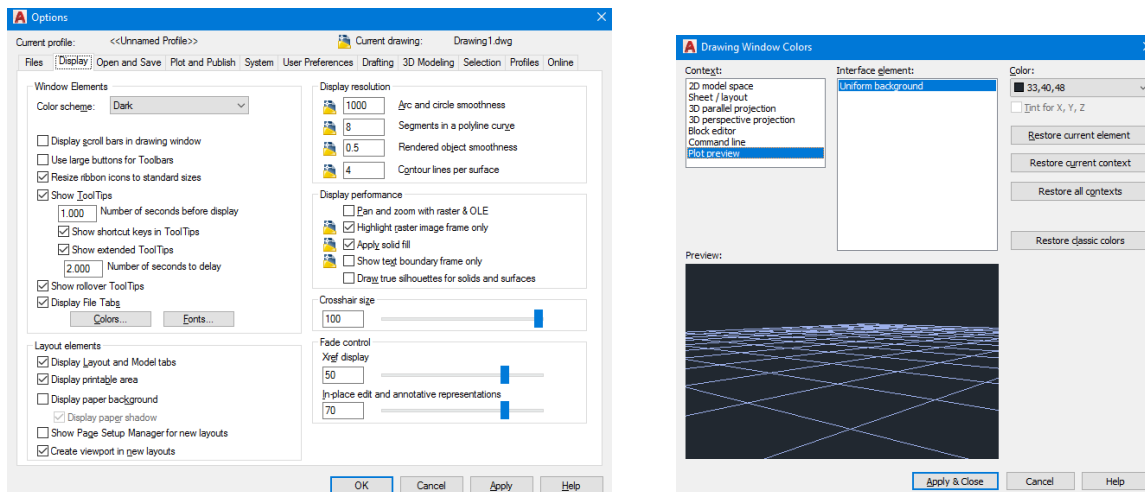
Options

Current profile: <<Unnamed Profile>>
Current drawing: Drawing1.dwg

Files | Display | Open and Save | Plot and Publish | System | User Preferences | Drafting | 3D Modeling | Selection | Profiles | Online

Window Elements
Color scheme: Dark
Display scroll bars in drawing window
Use large buttons for Toolbars
Resize ribbon icons to standard sizes
Show ToolTips
1.000 Number of seconds before display
Show shortcut keys in ToolTips
Show extended ToolTips
2.000 Number of seconds to delay
Show rollover ToolTips
Display File Tabs
Colors...
Fonts...

Layout elements
Display Layout and Model tabs
Display printable area
Display paper background
Display paper shadow
Show Page Setup Manager for new layouts
Create viewport in new layouts

Display resolution
1000 Arc and circle smoothness
8 Segments in a polyline curve
0.5 Rendered object smoothness
4 Contour lines per surface

Display performance
Pan and zoom with raster & OLE
Highlight raster image frame only
Apply solid fill
Show text boundary frame only
Draw true silhouettes for solids and surfaces

Crosshair size
100

Fade control
Xref display
50
In-place edit and annotative representations
70

OK
Cancel
Apply
Help

Drawing Window Colors

Context:
2D model space
Sheet / layout
3D parallel projection
3D perspective projection
Block editor
Command line
Plot preview

Interface element:
Uniform background

Color:
33,40,48
Tint for X, Y, Z
Restore current element
Restore current context
Restore all contexts
Restore classic colors

Preview:

Apply & Close
Cancel
Help